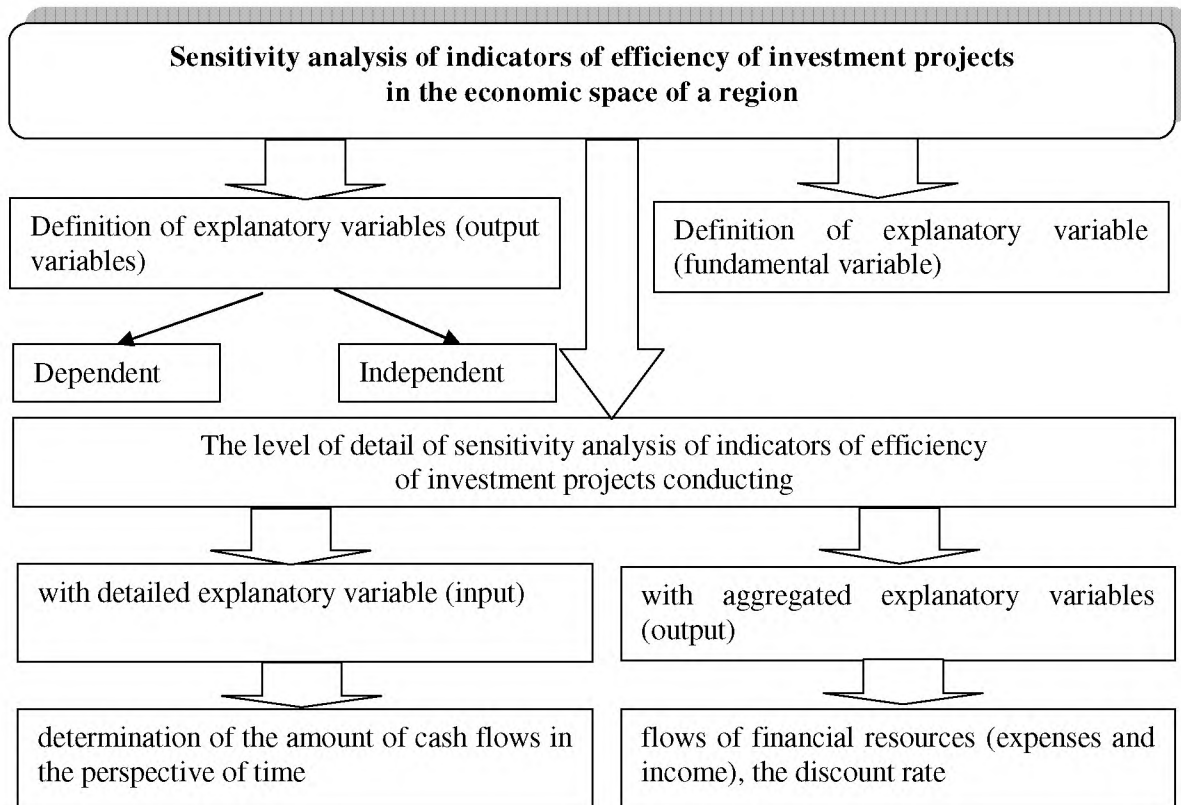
Sensitivity analysis of indicators of efficiency of investment projects in the economic space of a region

Definition of explanatory variables (output variables)

Definition of explanatory variable (fundamental variable)

Dependent

Independent

The level of detail of sensitivity analysis of indicators of efficiency of investment projects conducting

with detailed explanatory variable (input)

with aggregated explanatory variables (output)

determination of the amount of cash flows in the perspective of time

flows of financial resources (expenses and income), the discount rate